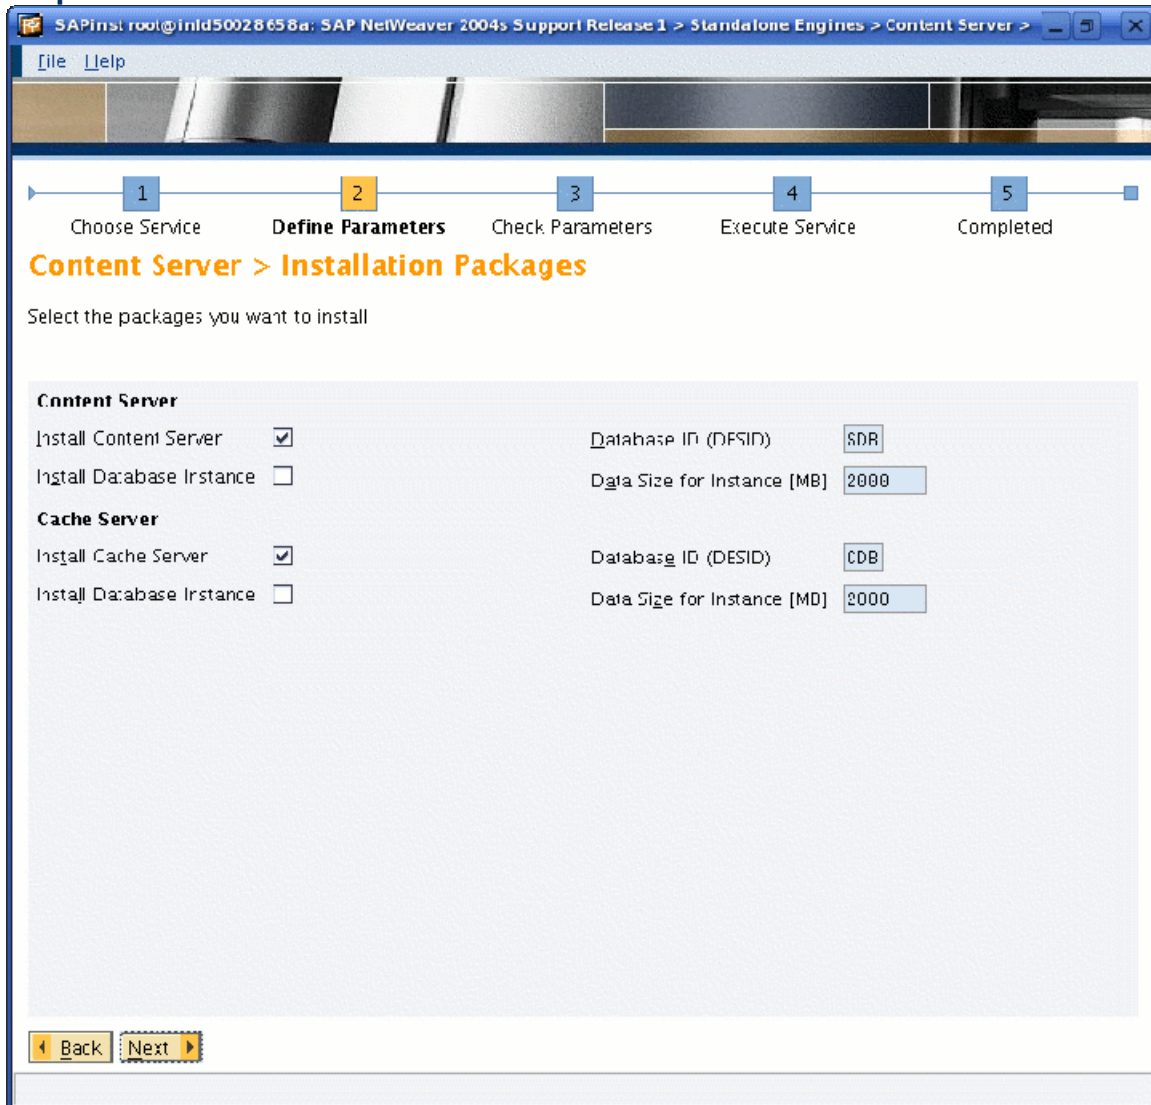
SAPinst root@inld50028658a: SAP NetWeaver 2004s Support Release 1 > Standalone Engines > Content Server >

File Help

1 Choose Service
2 Define Parameters
3 Check Parameters
4 Execute Service
5 Completed

Content Server > Installation Packages

Select the packages you want to install

Content Server

Install Content Server ☑
Install Database Instance ☐

Database ID (DESID) SDB
Data Size for Instance [MB] 2000

Cache Server

Install Cache Server ☑
Install Database Instance ☐

Database ID (DESID) CDB
Data Size for Instance [MB] 2000

Back Next